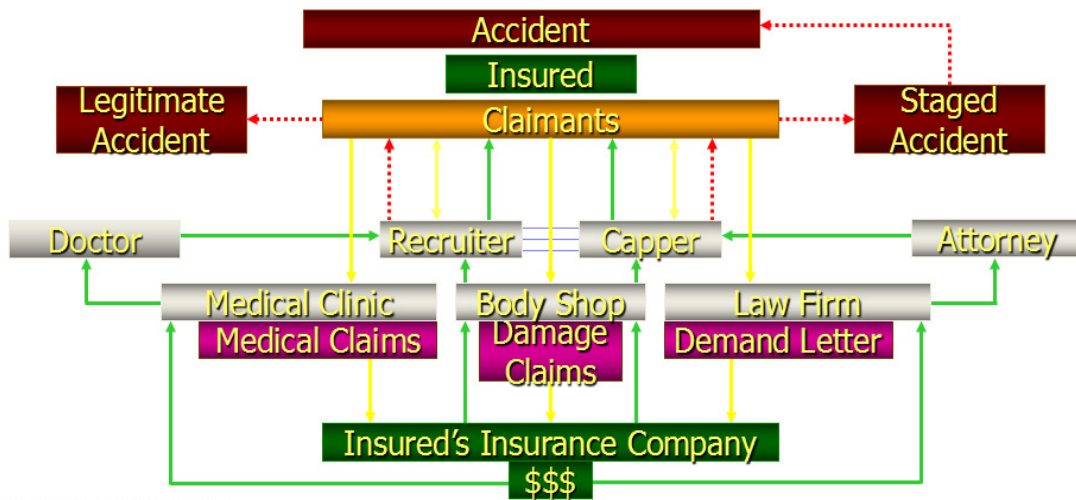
Accident

Insured

Legitimate Accident

Claimants

Staged Accident

Doctor

Recruiter

Capper

Attorney

Medical Clinic

Medical Claims

Body Shop

Damage Claims

Law Firm

Demand Letter

Insured's Insurance Company

$$$